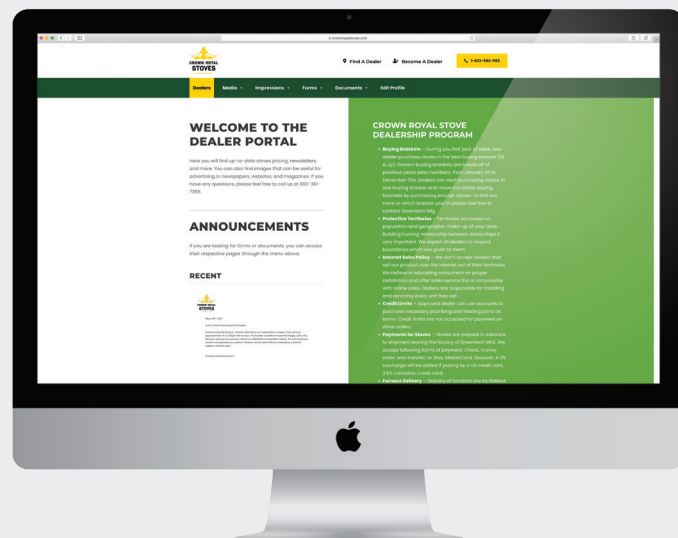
CROWN ROYAL STOVES

Find A Dealer Become A Dealer 1-833-682-1165

Dealers Media Impressions Forms Documents Edit Profile

WELCOME TO THE DEALER PORTAL

Here you will find up-to-date stoves pricing, newsletters, and more. You can also find images that can be useful for advertising in newspapers, websites, and magazines. If you have any questions, please feel free to call us at 555-381-7865.

ANNOUNCEMENTS

If you are looking for forms or documents, you can access their respective pages through the menu above.

RECENT

CROWN ROYAL STOVES

CROWN ROYAL STOVE DEALERSHIP PROGRAM

• Buying Brackets – During your first year of sales, new dealer purchase stoves in the best buying bracket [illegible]. Dealers buying brackets are based off of previous years sales numbers, from January 1st to December 31st. Dealers can start purchasing stoves in one buying bracket and move into better buying brackets by purchasing enough stoves. To find out more or which bracket you're in please feel free to contact Greentech Mfg.
• Protective Territories – Territories are based on population and geographic make-up of your area. Building trusting relationship between dealerships it very important. We expect all dealers to respect boundaries which are given to them.
• Internet Sales Policy – We don't accept dealers that sell our product over the internet out of their territories. We believe in educating consumers on proper installation and after sales service this is not possible with online sales. Dealers are responsible for installing and servicing every unit they sell.
• Credit Limits – Approved dealer can use accounts to purchase necessary plumbing and heating parts on terms. Credit limits are not accepted for payment on stove orders.
• Payments for Stoves – Stoves are prepaid in advance to shipment leaving the factory of Greentech MFG. We accept following forms of payment: Check, money order, wire transfer, or Visa, MasterCard, Discover. A 3% surcharge will be added if paying by a US credit card, 3.5% Canadian credit card.
• Furnace Delivery – Delivery of furnaces are by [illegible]